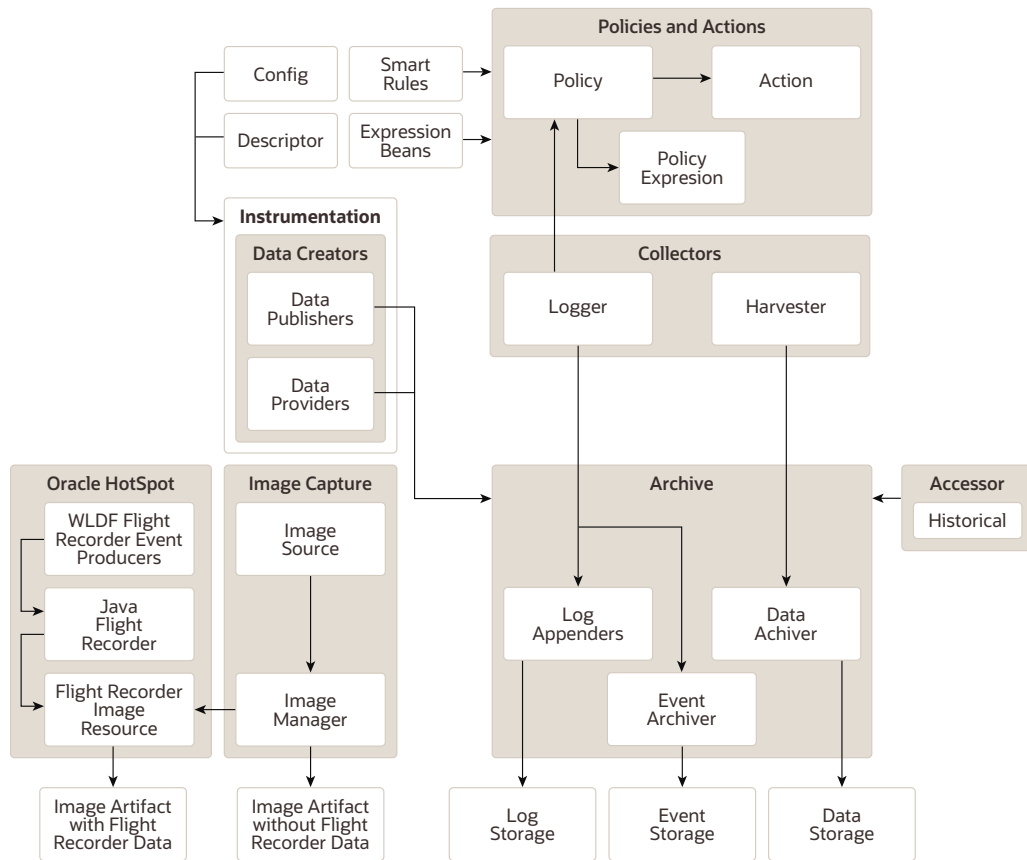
Config

Smart Rules

Descriptor

Expression Beans

Policies and Actions

Policy

Action

Policy Expresion

Instrumentation

Data Creators

Data Publishers

Data Providers

Collectors

Logger

Harvester

Oracle HotSpot

WLDF Flight Recorder Event Producers

Java Flight Recorder

Flight Recorder Image Resource

Image Capture

Image Source

Image Manager

Archive

Log Appenders

Event Archiver

Data Achiver

Accessor

Historical

Image Artifact with Flight Recorder Data

Image Artifact without Flight Recorder Data

Log Storage

Event Storage

Data Storage